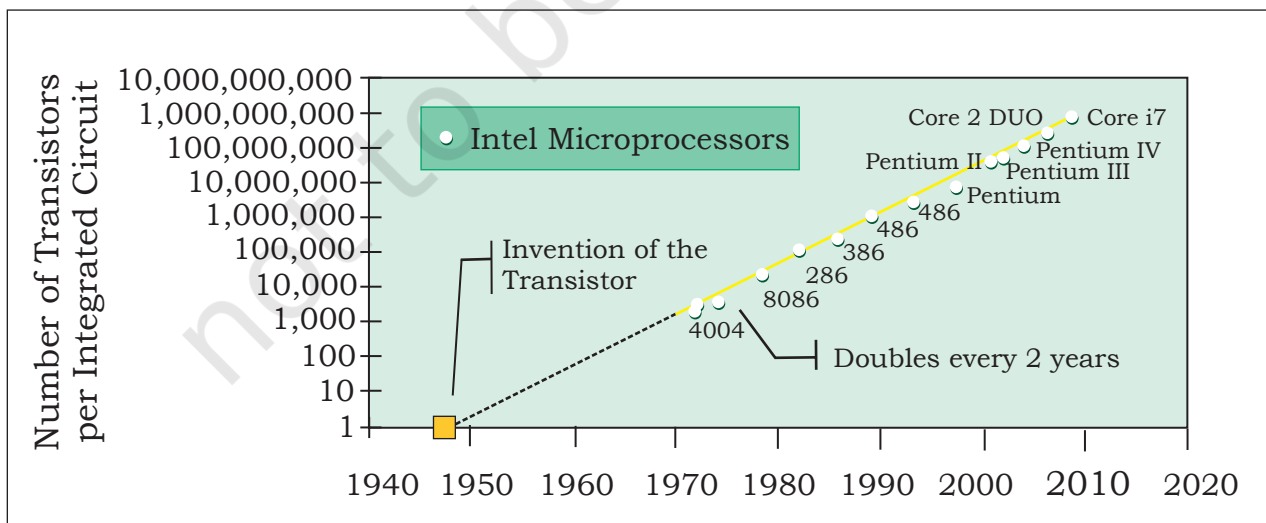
Number of Transistors per Integrated Circuit

10,000,000,000
1,000,000,000
100,000,000
10,000,000
1,000,000
100,000
10,000
1,000
100
10
1

Intel Microprocessors

Core 2 DUO
Core i7
Pentium II
Pentium IV
Pentium III
Pentium
486
486
386
286
8086
4004

Invention of the Transistor

Doubles every 2 years

1940 1950 1960 1970 1980 1990 2000 2010 2020

not to be